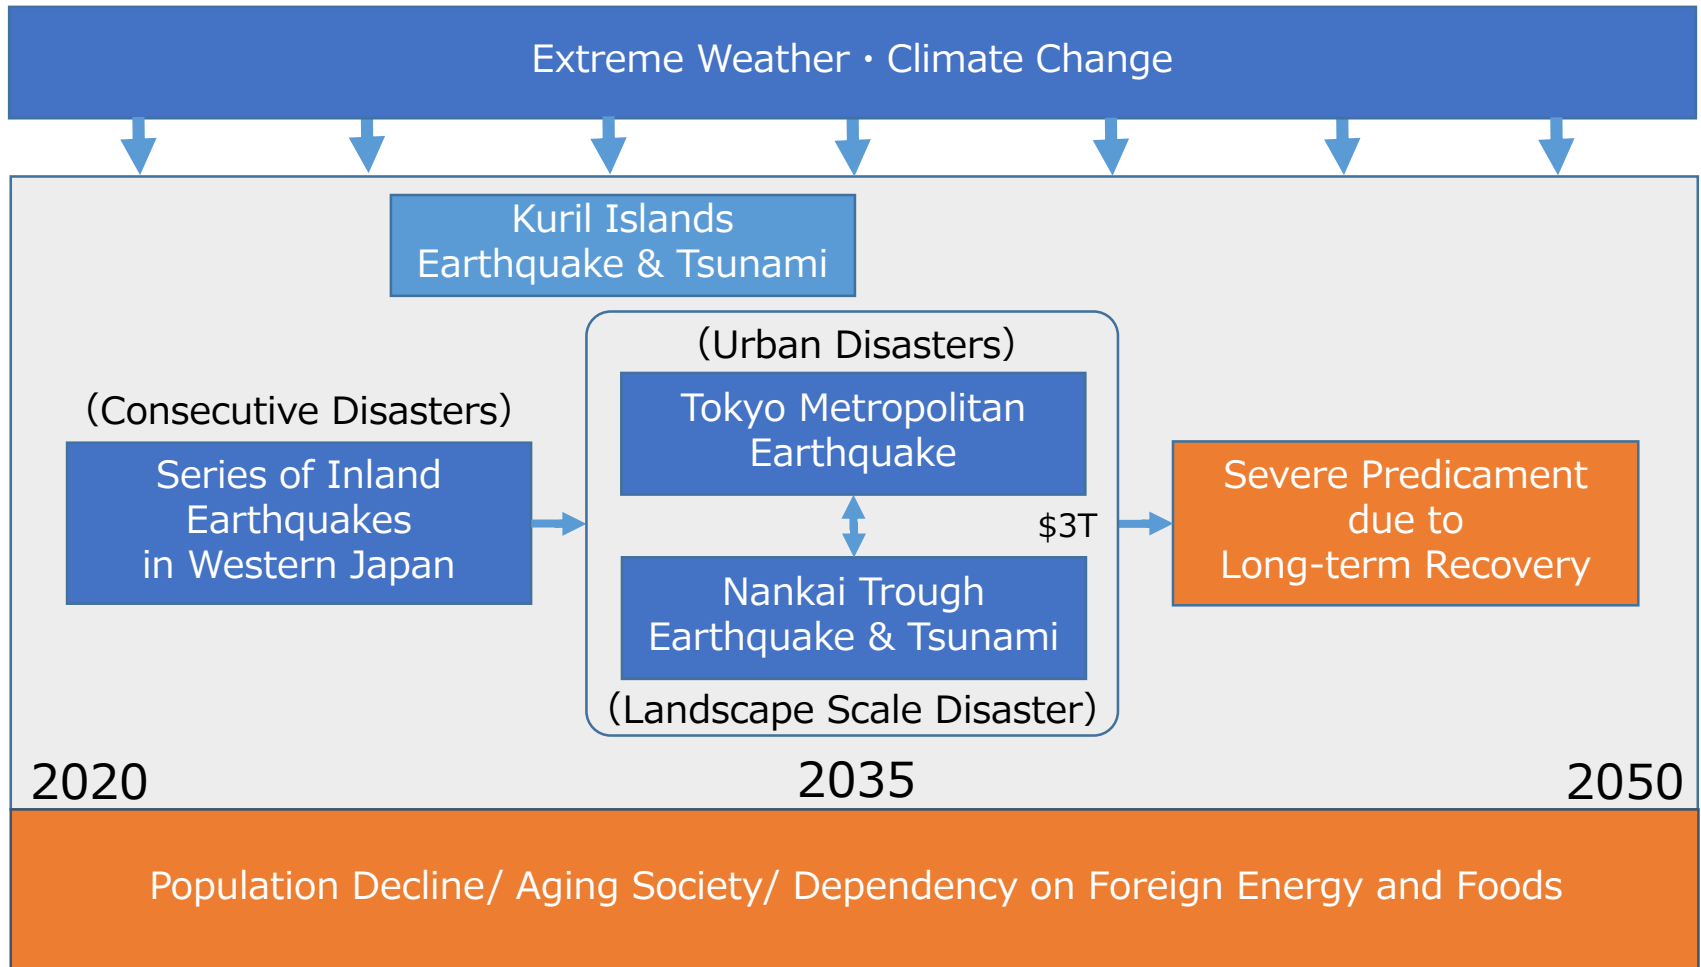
Extreme Weather・Climate Change

Kuril Islands
Earthquake & Tsunami

(Consecutive Disasters)

Series of Inland
Earthquakes
in Western Japan

(Urban Disasters)

Tokyo Metropolitan
Earthquake

\$3T

Nankai Trough
Earthquake & Tsunami

(Landscape Scale Disaster)

Severe Predicament
due to
Long-term Recovery

2020

2035

2050

Population Decline/ Aging Society/ Dependency on Foreign Energy and Foods